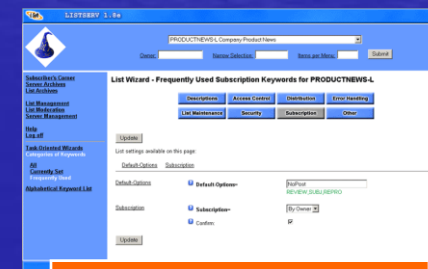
LSMB LISTSERV 1.8e

PRODUCTNEWS-L Company Product News

Owner: Narrow Selection: Items per Menu: Submit

Subscriber's Corner
Server Archives
List Archives

List Management
List Moderation
Server Management

Help
Log off

Task-Oriented Wizards
Categories of Keywords
All
Currently Set
Frequently Used

Alphabetical Keyword List

List Wizard - Frequently Used Subscription Keywords for PRODUCTNEWS-L

Descriptions | Access Control | Distribution | Error Handling
List Maintenance | Security | Subscription | Other

Update

List settings available on this page:

Default-Options Subscription

Default-Options Default-Options= NoPost
REVIEW,SUBLIBERPRO

Subscription Subscription= By Owner
Confirm: ☑

Update